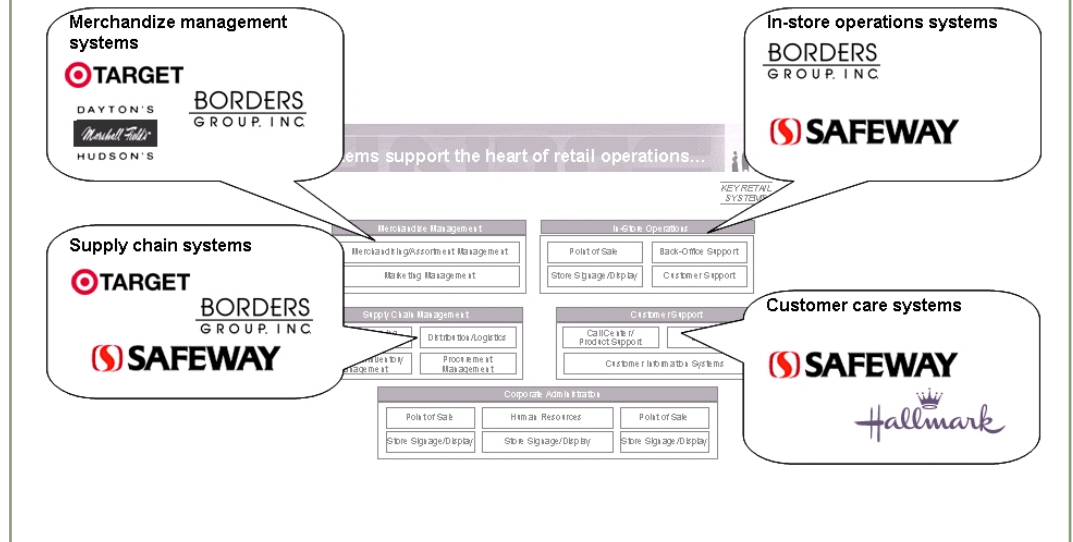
Merchandize management systems

TARGET

DAYTON'S

Marshall Field's

HUDSON'S

BORDERS GROUP, INC.

In-store operations systems

BORDERS GROUP, INC.

SAFEWAY

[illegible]ems support the heart of retail operations...

KEY RETAIL SYSTEMS

Merchandise Management

Merchandising/Assortment Management

Marketing Management

In-Store Operations

Point of Sale

Back-Office Support

Store Signage/Display

Customer Support

Supply chain systems

TARGET

BORDERS GROUP, INC.

SAFEWAY

Supply Chain Management

Distribution/Logistics

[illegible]entory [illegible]agement

Procurement Management

Customer Support

Call Center/ Product Support

Customer Information Systems

Customer care systems

SAFEWAY

Hallmark

Corporate Administration

Point of Sale

Human Resources

Point of Sale

Store Signage/Display

Store Signage/Display

Store Signage/Display